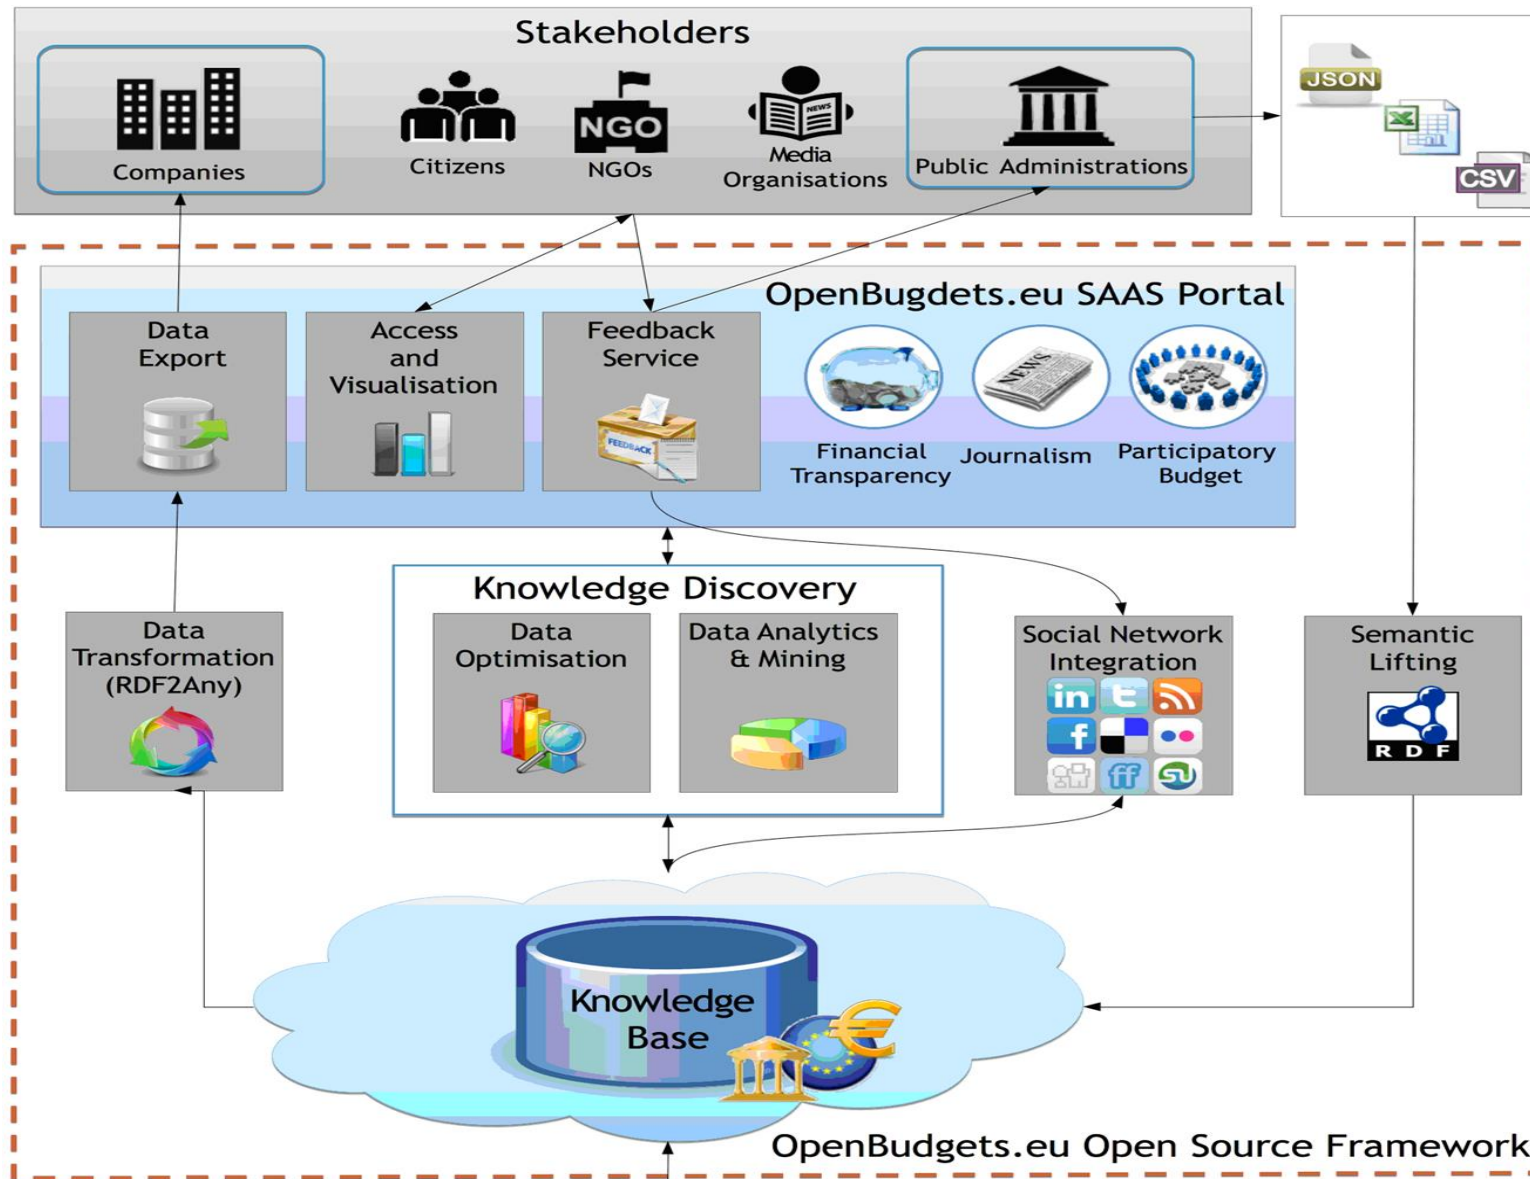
Stakeholders

Companies

Citizens

NGO

NGOs

NEWS

Media Organisations

Public Administrations

JSON

CSV

OpenBugdets.eu SAAS Portal

Data Export

Access and Visualisation

Feedback Service

FEEDBACK

NEWS

Financial Transparency

Journalism

Participatory Budget

Knowledge Discovery

Data Transformation (RDF2Any)

Data Optimisation

Data Analytics & Mining

Social Network Integration

Semantic Lifting

R D F

Knowledge Base

OpenBudgets.eu Open Source Framework